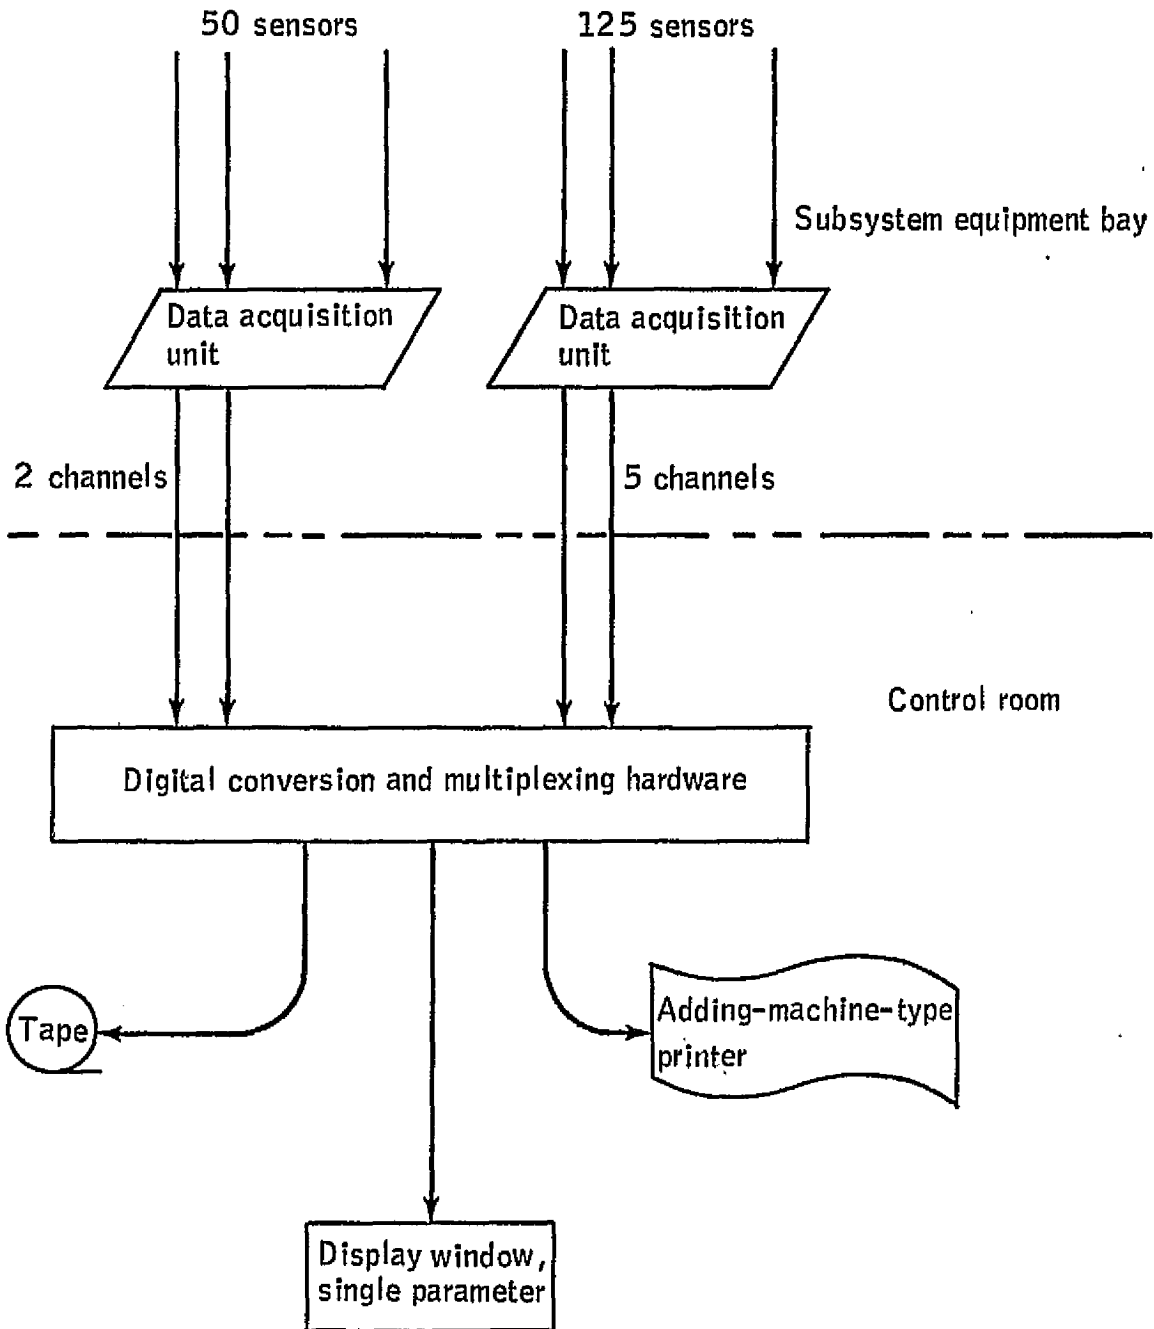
50 sensors

125 sensors

Subsystem equipment bay

Data acquisition unit

Data acquisition unit

2 channels

5 channels

Control room

Digital conversion and multiplexing hardware

Tape

Adding-machine-type printer

Display window, single parameter